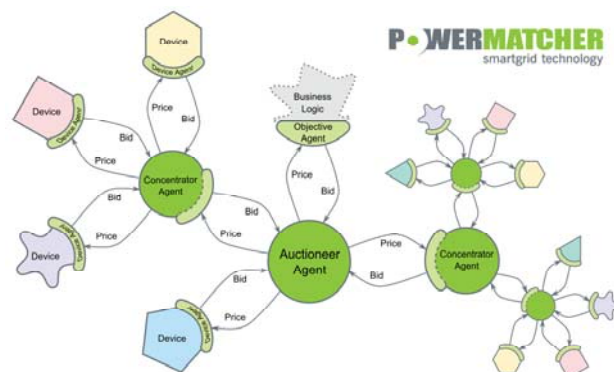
P WERMATCHER
smartgrid technology

Device
Device Agent
Price
Bid
Device
Device Agent
Bid
Price
Concentrator Agent
Bid
Device
Device Agent
Price
Business Logic
Objective Agent
Price
Bid
Bid
Price
Auctioneer Agent
Price
Bid
Concentrator Agent
Bid
Price
Device
Device Agent